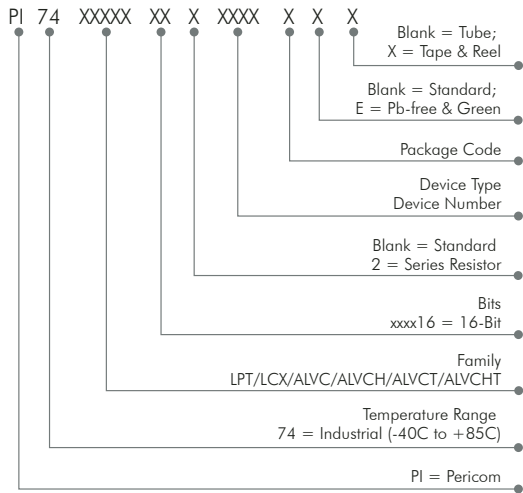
PI 74 XXXXX XX X XXXX X X X

Blank = Tube;
X = Tape & Reel

Blank = Standard;
E = Pb-free & Green

Package Code

Device Type
Device Number

Blank = Standard
2 = Series Resistor

Bits
xxxx16 = 16-Bit

Family
LPT/LCX/ALVC/ALVCH/ALVCT/ALVCHT

Temperature Range
74 = Industrial (-40C to +85C)

PI = Pericom